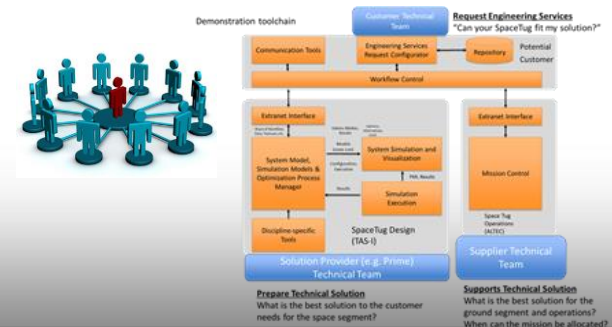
Demonstration toolchain

Customer Technical Team

Request Engineering Services
"Can your SpaceTug fit my solution?"

Communication Tools

Engineering Services Request Configurator

Repository

Potential Customer

Workflow Control

Extranet Interface

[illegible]

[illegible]

System Simulation and Visualization

System Model, Simulation Models & Optimization Process Manager

Configuration, Execution

Results

PAR, Results

Simulation Execution

Discipline-specific Tools

SpaceTug Design (TAS-I)

Extranet Interface

Mission Control

Space Tug Operations (ALTEC)

Solution Provider (e.g. Prime) Technical Team

Supplier Technical Team

Prepare Technical Solution
What is the best solution to the customer needs for the space segment?

Supports Technical Solution
What is the best solution for the ground segment and operations?
When can the mission be allocated?